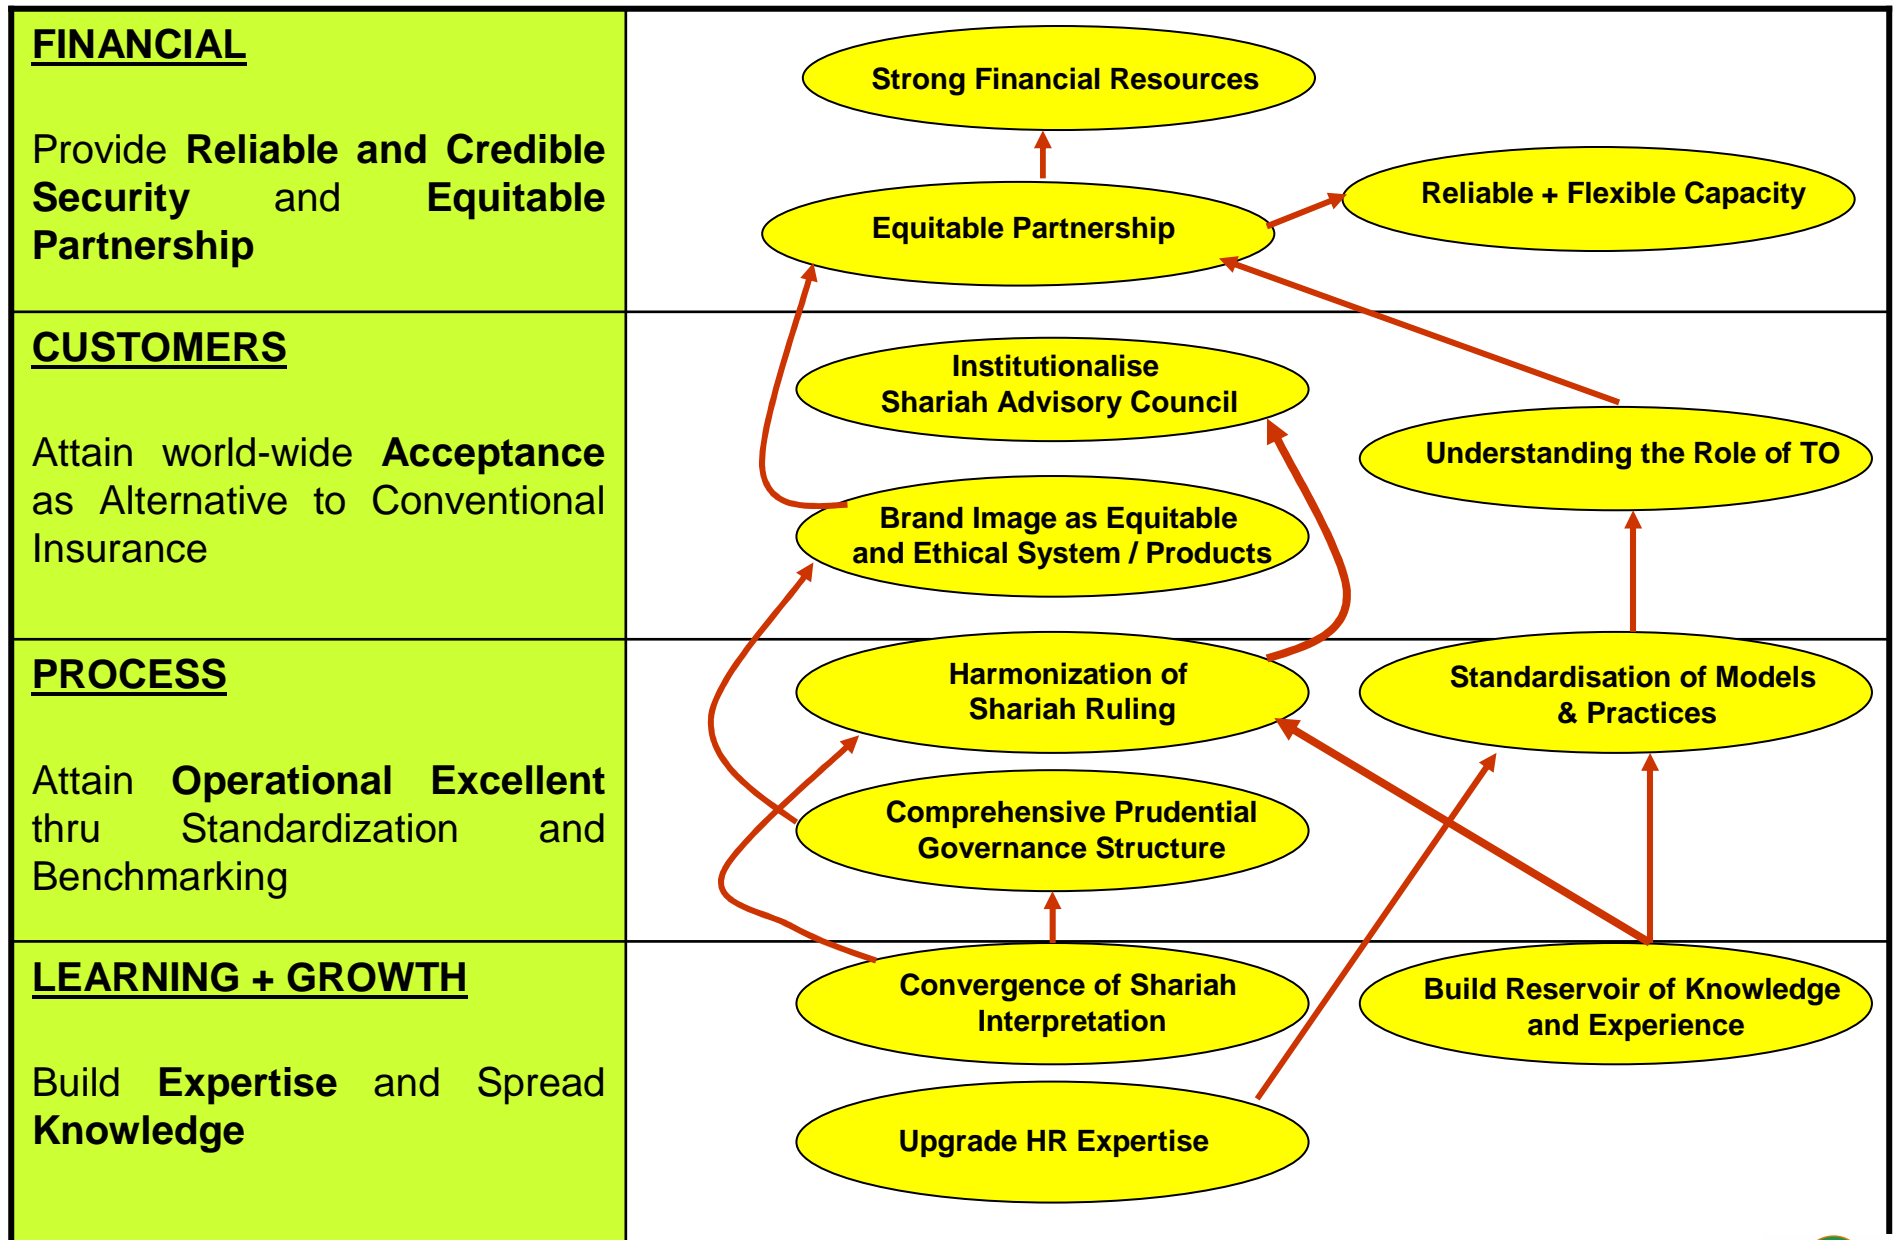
FINANCIAL

Provide Reliable and Credible Security and Equitable Partnership

Strong Financial Resources

Equitable Partnership

Reliable + Flexible Capacity

CUSTOMERS

Attain world-wide Acceptance as Alternative to Conventional Insurance

Institutionalise Shariah Advisory Council

Understanding the Role of TO

Brand Image as Equitable and Ethical System / Products

PROCESS

Attain Operational Excellent thru Standardization and Benchmarking

Harmonization of Shariah Ruling

Standardisation of Models & Practices

Comprehensive Prudential Governance Structure

LEARNING + GROWTH

Build Expertise and Spread Knowledge

Convergence of Shariah Interpretation

Build Reservoir of Knowledge and Experience

Upgrade HR Expertise